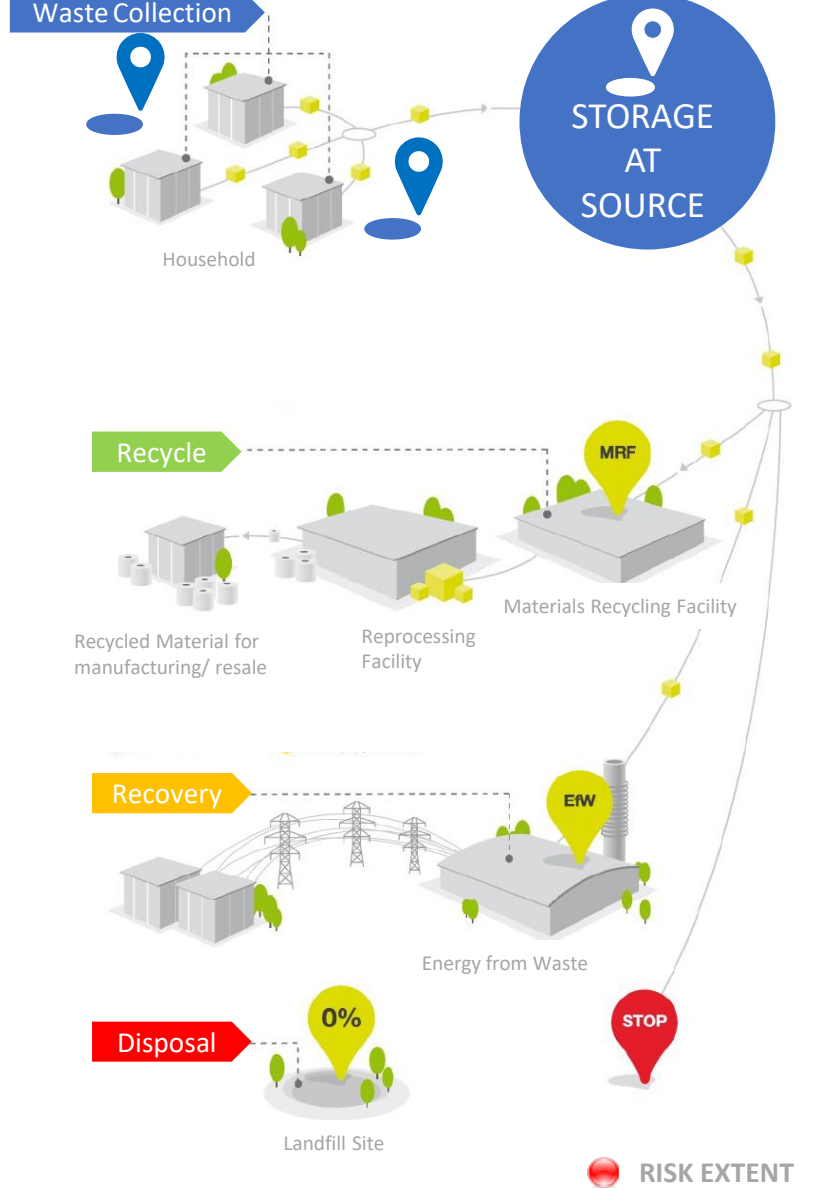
Waste Collection

STORAGE AT SOURCE

Household

Recycle

MRF

Recycled Material for manufacturing/ resale

Reprocessing Facility

Materials Recycling Facility

Recovery

EfW

Energy from Waste

Disposal

0%

STOP

Landfill Site

RISK EXTENT